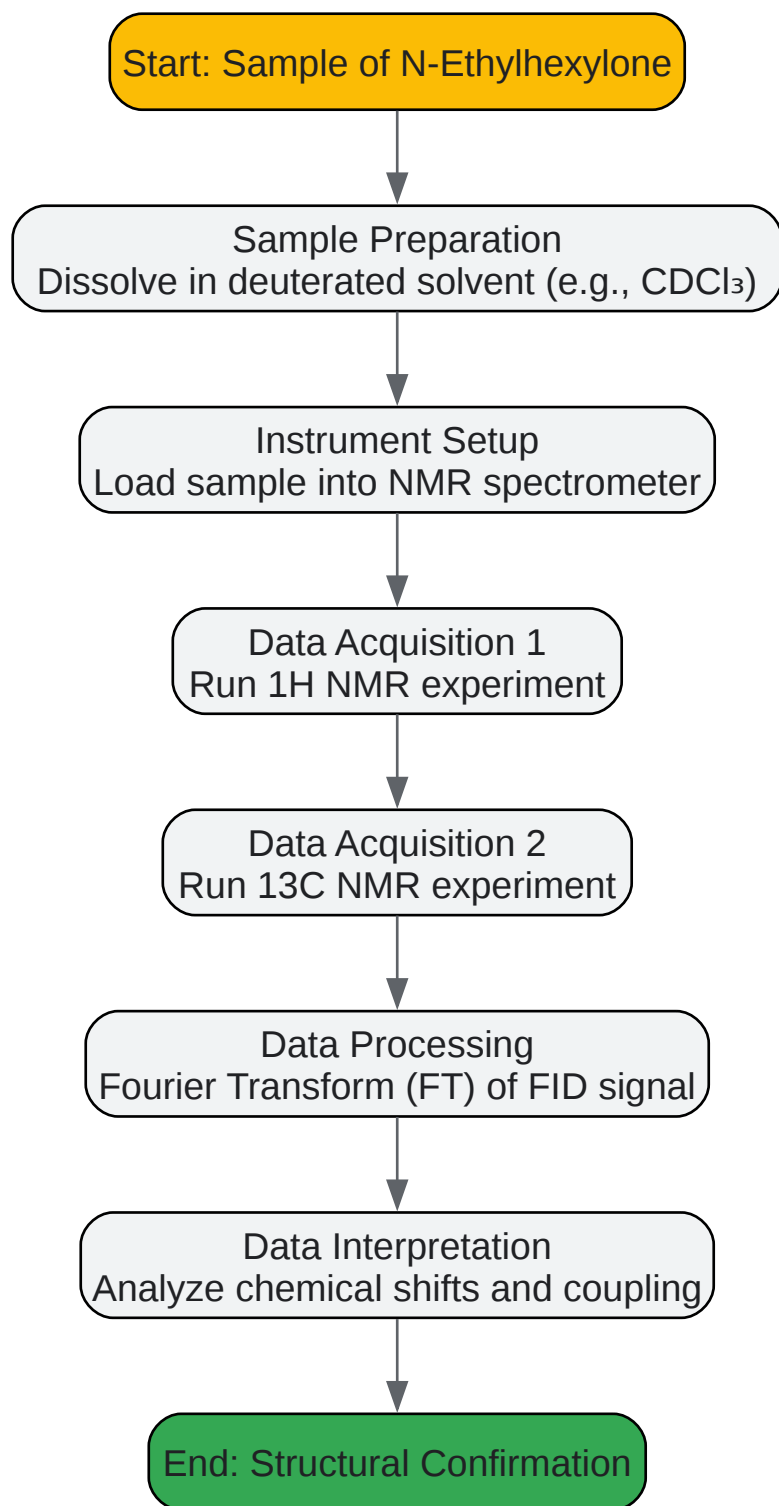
Start: Sample of N-Ethylhexylone

Sample Preparation
Dissolve in deuterated solvent (e.g., $CDCl_3$)

Instrument Setup
Load sample into NMR spectrometer

Data Acquisition 1
Run 1H NMR experiment

Data Acquisition 2
Run 13C NMR experiment

Data Processing
Fourier Transform (FT) of FID signal

Data Interpretation
Analyze chemical shifts and coupling

End: Structural Confirmation